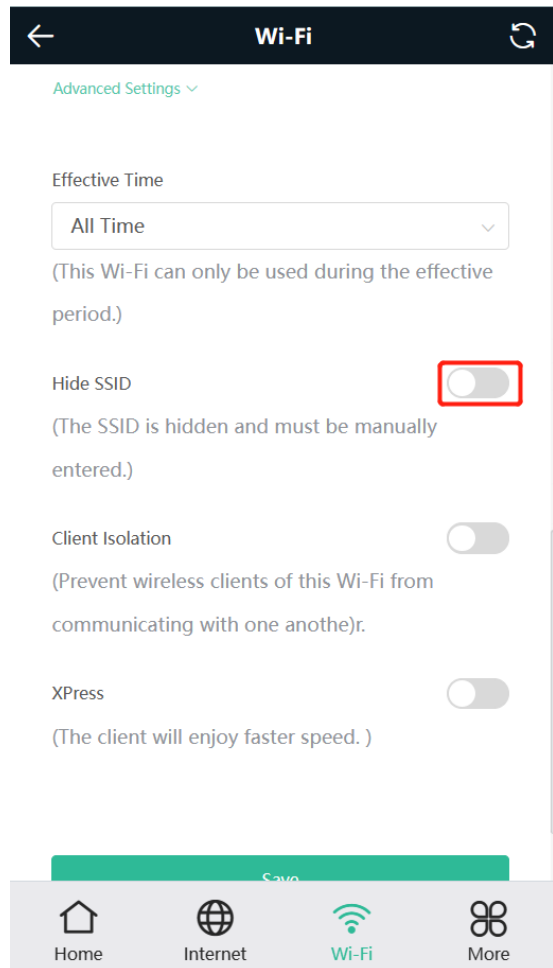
Wi-Fi

Advanced Settings

Effective Time

All Time

(This Wi-Fi can only be used during the effective period.)

Hide SSID

(The SSID is hidden and must be manually entered.)

Client Isolation

(Prevent wireless clients of this Wi-Fi from communicating with one anothe)r.

XPress

(The client will enjoy faster speed. )

Save

Home Internet Wi-Fi More